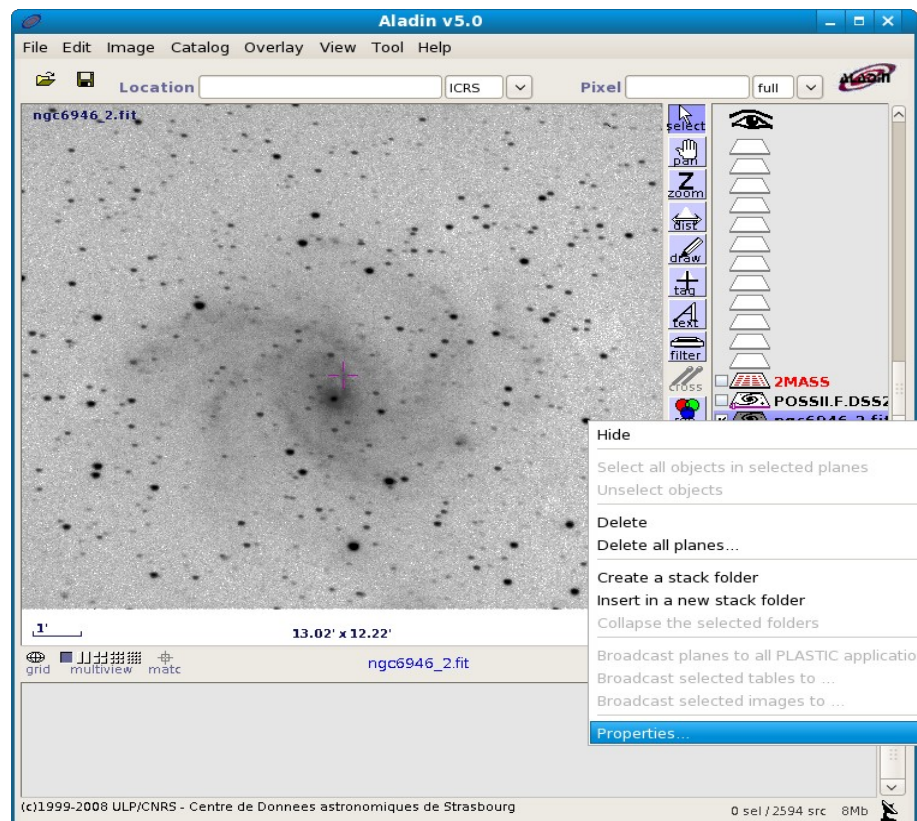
Aladin v5.0

File Edit Image Catalog Overlay View Tool Help

Location ICRS Pixel full

ngc6946_2.fit

select
pan
zoom
dist
draw
tag
text
filter
cross

2MASS
POSSII.F.DSS2
ngc6946_2.fit

Hide

Select all objects in selected planes
Unselect objects

Delete
Delete all planes...

Create a stack folder
Insert in a new stack folder
Collapse the selected folders

Broadcast planes to all PLASTIC applicatio
Broadcast selected tables to ...
Broadcast selected images to ...

Properties...

1'
13.02' x 12.22'

grid multiview matc

ngc6946_2.fit

(c)1999-2008 ULP/CNRS - Centre de Donnees astronomiques de Strasbourg

0 sel / 2594 src 8Mb